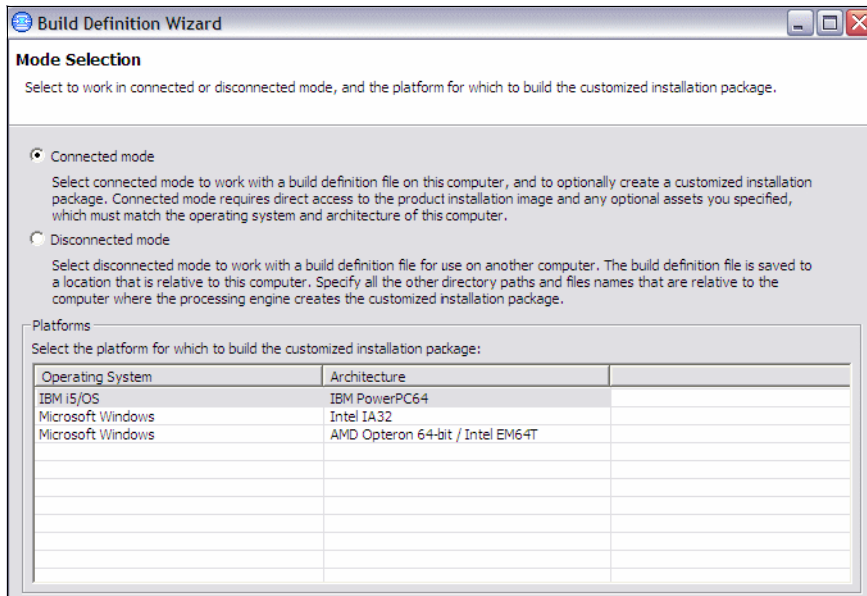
Build Definition Wizard

Mode Selection

Select to work in connected or disconnected mode, and the platform for which to build the customized installation package.

Connected mode

Select connected mode to work with a build definition file on this computer, and to optionally create a customized installation package. Connected mode requires direct access to the product installation image and any optional assets you specified, which must match the operating system and architecture of this computer.

Disconnected mode

Select disconnected mode to work with a build definition file for use on another computer. The build definition file is saved to a location that is relative to this computer. Specify all the other directory paths and files names that are relative to the computer where the processing engine creates the customized installation package.

Platforms

Select the platform for which to build the customized installation package:

| Operating System | Architecture | |
|---|---|---|
| IBM i5/OS | IBM PowerPC64 | |
| Microsoft Windows | Intel IA32 | |
| Microsoft Windows | AMD Opteron 64-bit / Intel EM64T | |